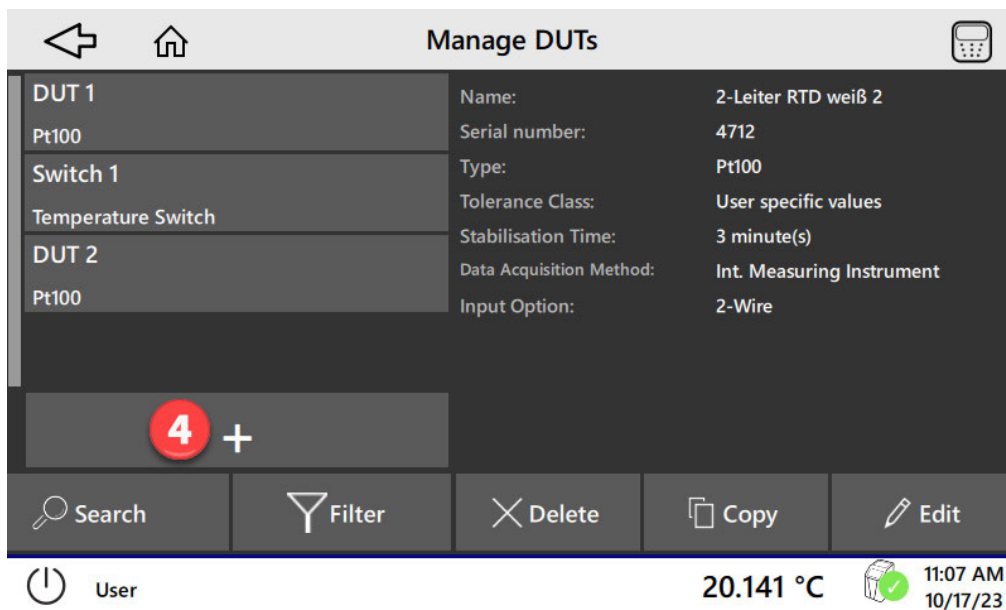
Manage DUTs

DUT 1
Pt100
Switch 1
Temperature Switch
DUT 2
Pt100

Name: 2-Leiter RTD weiß 2
Serial number: 4712
Type: Pt100
Tolerance Class: User specific values
Stabilisation Time: 3 minute(s)
Data Acquisition Method: Int. Measuring Instrument
Input Option: 2-Wire

4 +

Search
Filter
Delete
Copy
Edit

User
20.141 °C
11:07 AM
10/17/23